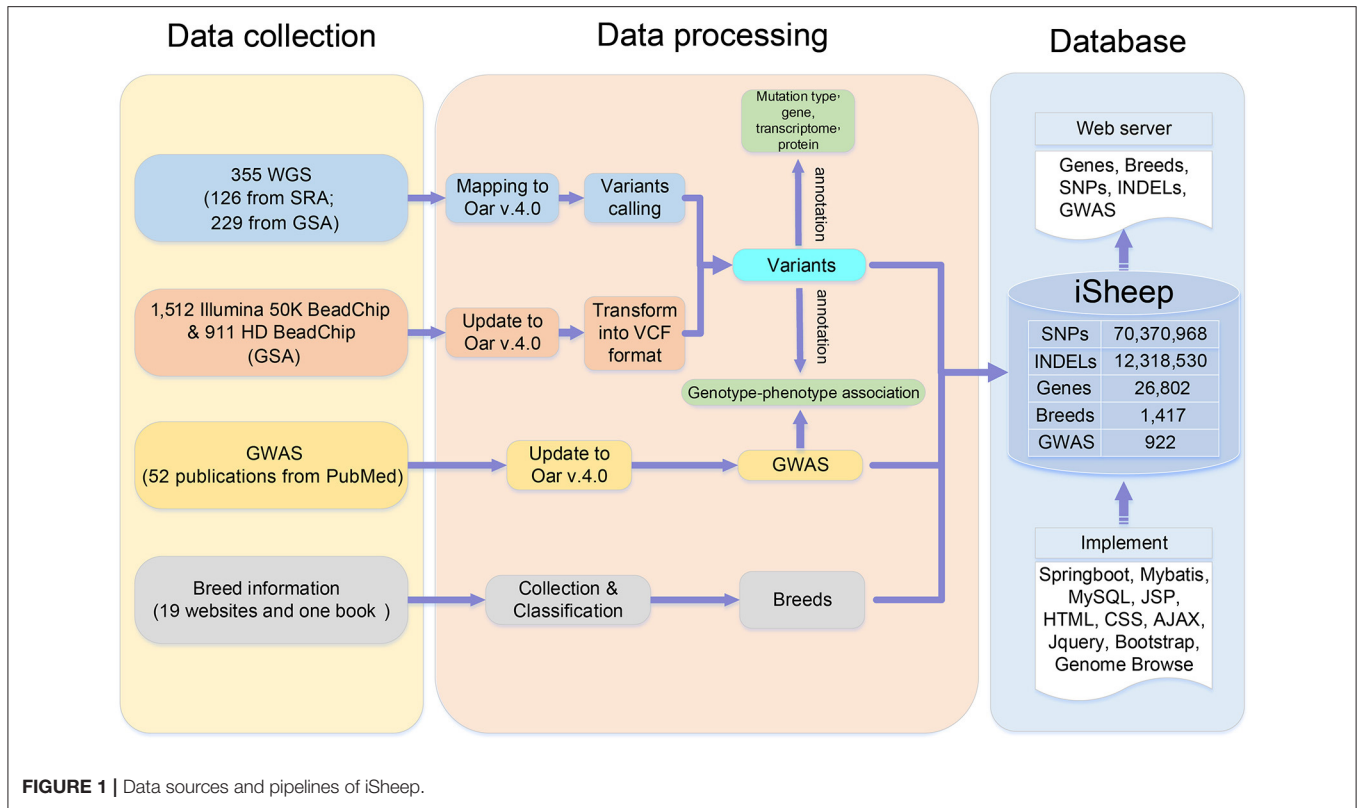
Data collection

Data processing

Database

355 WGS
(126 from SRA;
229 from GSA)

Mapping to Oar v.4.0

Variants calling

Mutation type, gene, transcriptome, protein

annotation

Variants

annotation

1,512 Illumina 50K BeadChip & 911 HD BeadChip (GSA)

Update to Oar v.4.0

Transform into VCF format

Genotype-phenotype association

GWAS
(52 publications from PubMed)

Update to Oar v.4.0

GWAS

Breed information
(19 websites and one book )

Collection & Classification

Breeds

Web server

Genes, Breeds, SNPs, INDELs, GWAS

iSheep

| SNPs | 70,370,968 |
|---|---|
| INDELs | 12,318,530 |
| Genes | 26,802 |
| Breeds | 1,417 |
| GWAS | 922 |

Implement

Springboot, Mybatis, MySQL, JSP, HTML, CSS, AJAX, Jquery, Bootstrap, Genome Browse

FIGURE 1 | Data sources and pipelines of iSheep.